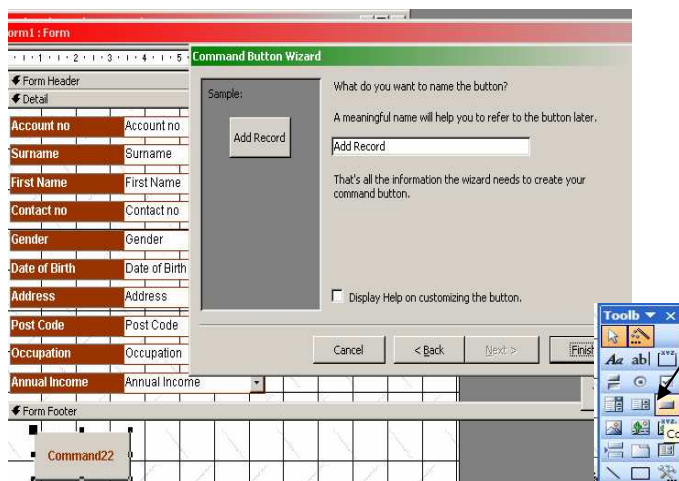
orm1 : Form

· 1 · 1 · 1 · 2 · 1 · 3 · 1 · 4 · 1 · 5

Form Header

Detail

| Account no | Account no |
|---|---|
| Surname | Surname |
| First Name | First Name |
| Contact no | Contact no |
| Gender | Gender |
| Date of Birth | Date of Birth |
| Address | Address |
| Post Code | Post Code |
| Occupation | Occupation |
| Annual Income | Annual Income |

Form Footer

Command22

Command Button Wizard

Sample:

Add Record

What do you want to name the button?

A meaningful name will help you to refer to the button later.

Add Record

That's all the information the wizard needs to create your command button.

Display Help on customizing the button.

Cancel

< Back

Next >

Finis

Toolb

Aa ab|

Co